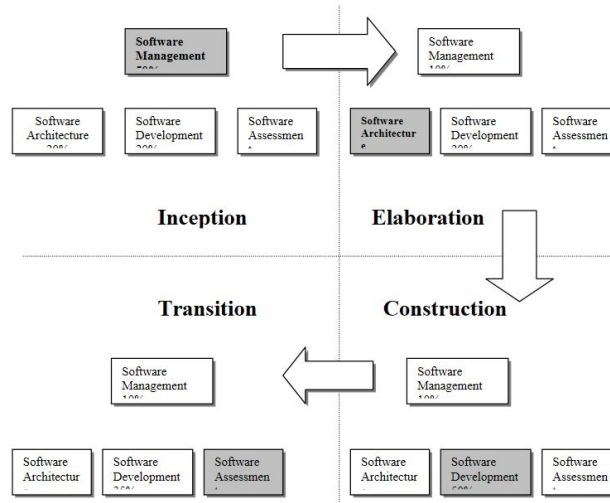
Software Management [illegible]

Software Architecture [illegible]

Software Development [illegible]

Software Assessmen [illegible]

Software Management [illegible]

Software Architectur e

Software Development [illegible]

Software Assessmen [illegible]

Inception

Elaboration

Transition

Construction

Software Management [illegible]

Software Architectur

Software Development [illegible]

Software Assessmen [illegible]

Software Management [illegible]

Software Architectur

Software Development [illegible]

Software Assessmen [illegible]